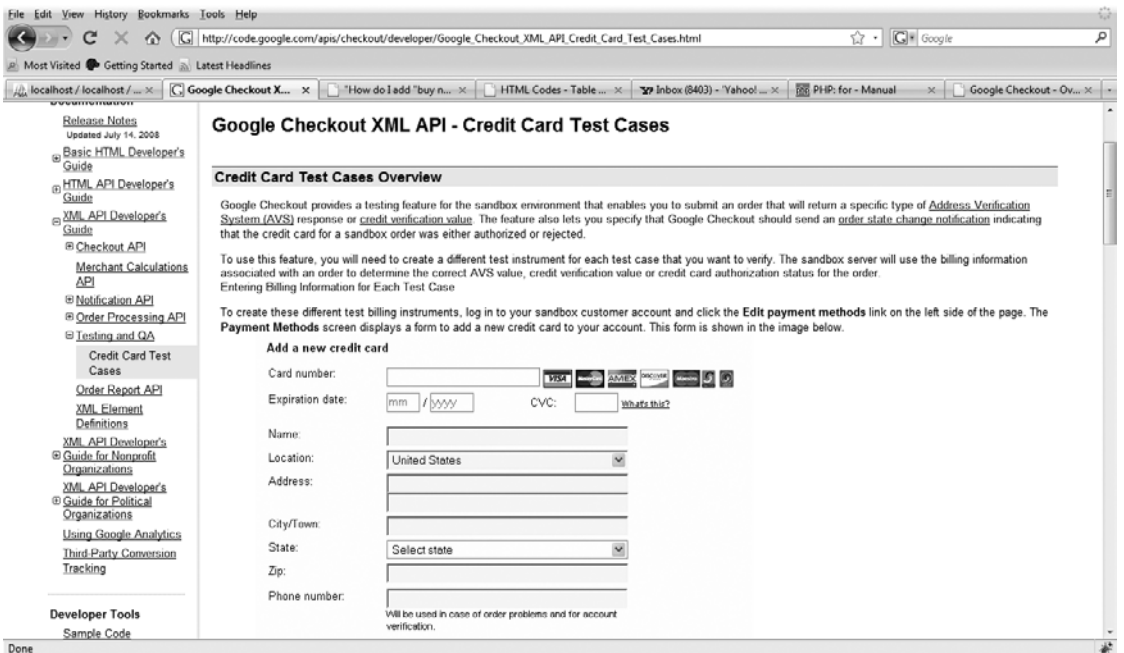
File Edit View History Bookmarks Tools Help

http://code.google.com/apis/checkout/developer/Google_Checkout_XML_API_Credit_Card_Test_Cases.html

Google

Most Visited Getting Started Latest Headlines

localhost / localhost / ... × | Google Checkout X... × | "How do I add "buy n... × | HTML Codes - Table ... × | Inbox (8403) - Yahoo! ... × | PHP: for - Manual × | Google Checkout - Ov... ×

Release Notes
Updated July 14, 2008
Basic HTML Developer's Guide
HTML API Developer's Guide
XML API Developer's Guide
Checkout API
Merchant Calculations API
Notification API
Order Processing API
Testing and QA
Credit Card Test Cases
Order Report API
XML Element Definitions
XML API Developer's Guide for Nonprofit Organizations
XML API Developer's Guide for Political Organizations
Using Google Analytics
Third-Party Conversion Tracking

Developer Tools
Sample Code

Google Checkout XML API - Credit Card Test Cases

Credit Card Test Cases Overview

Google Checkout provides a testing feature for the sandbox environment that enables you to submit an order that will return a specific type of Address Verification System (AVS) response or credit verification value. The feature also lets you specify that Google Checkout should send an order state change notification indicating that the credit card for a sandbox order was either authorized or rejected.

To use this feature, you will need to create a different test instrument for each test case that you want to verify. The sandbox server will use the billing information associated with an order to determine the correct AVS value, credit verification value or credit card authorization status for the order.
Entering Billing Information for Each Test Case

To create these different test billing instruments, log in to your sandbox customer account and click the Edit payment methods link on the left side of the page. The Payment Methods screen displays a form to add a new credit card to your account. This form is shown in the image below.

Add a new credit card

Card number:
Expiration date: mm / yyyy CVC: What's this?
Name:
Location: United States
Address:
City/Town:
State: Select state
Zip:
Phone number:
Will be used in case of order problems and for account verification.

Done